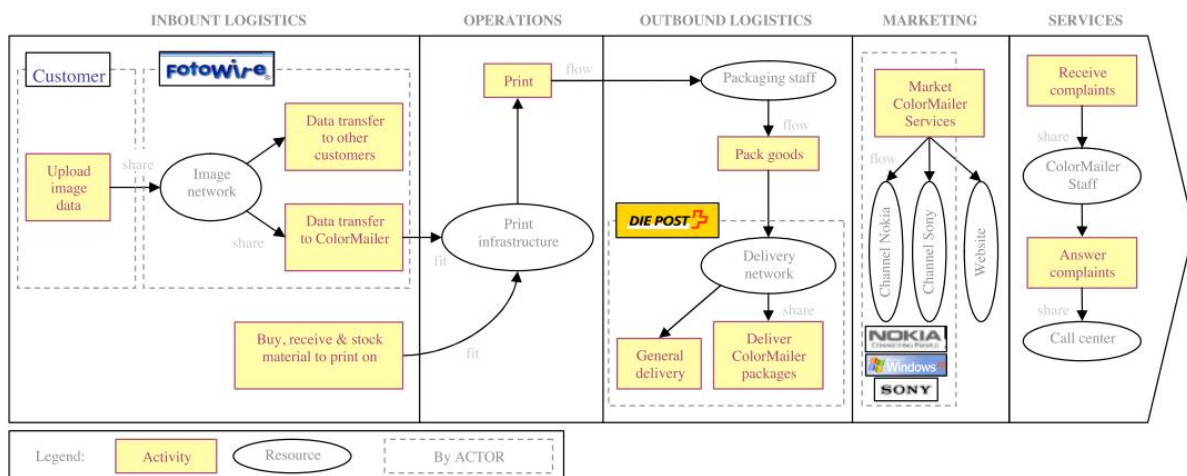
INBOUND LOGISTICS

OPERATIONS

OUTBOUND LOGISTICS

MARKETING

SERVICES

Customer

Fotowire

Upload image data

share

Image network

Data transfer to other customers

share

Data transfer to ColorMailer

Buy, receive & stock material to print on

Print

flow

Print infrastructure

fit

fit

Packaging staff

flow

Pack goods

DIE POST

Delivery network

share

General delivery

Deliver ColorMailer packages

Market ColorMailer Services

flow

Channel Nokia

Channel Sony

Website

NOKIA CONNECTING PEOPLE

Windows

SONY

Receive complaints

share

ColorMailer Staff

Answer complaints

share

Call center

Legend: Activity Resource By ACTOR